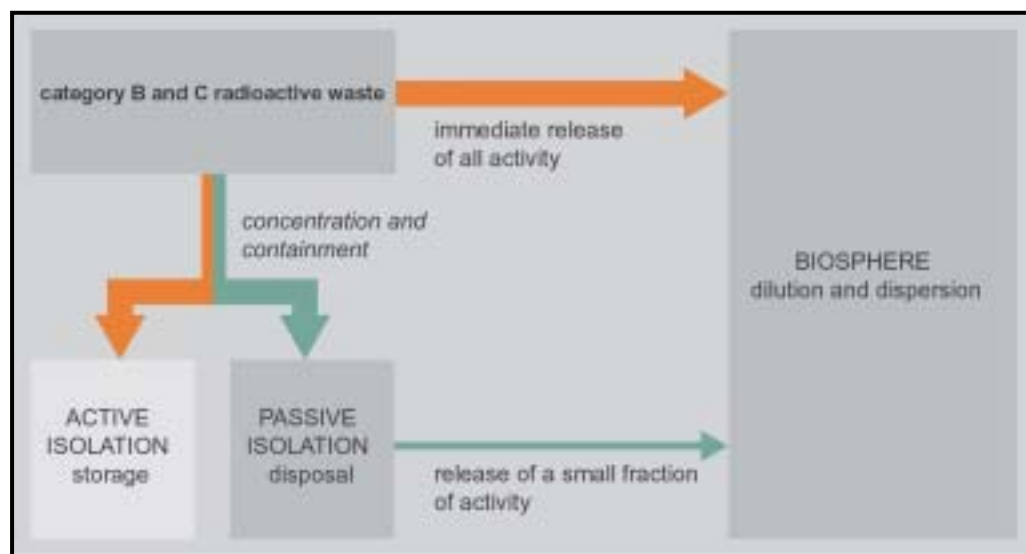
category B and C radioactive waste

immediate release of all activity

concentration and containment

BIOSPHERE
dilution and dispersion

ACTIVE ISOLATION
storage

PASSIVE ISOLATION
disposal

release of a small fraction of activity